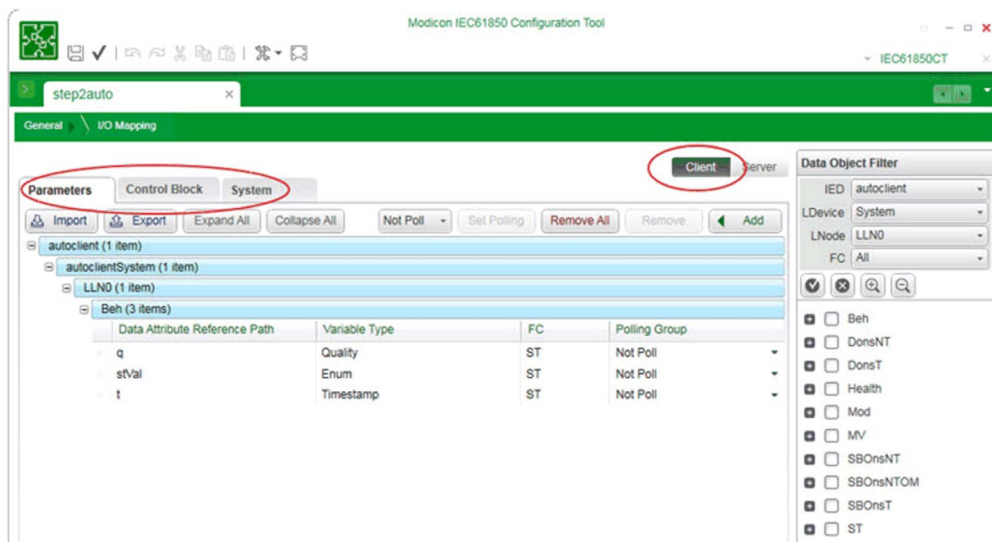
Modicon IEC61850 Configuration Tool

IEC61850CT

step2auto ×

General I/O Mapping

Client Server

Parameters Control Block System

Import Export Expand All Collapse All Not Poll Set Polling Remove All Remove Add

autoclient (1 item)
autoclientSystem (1 item)
LLN0 (1 item)
Beh (3 items)

| Data Attribute Reference Path | Variable Type | FC | Polling Group |
|---|---|---|---|
| q | Quality | ST | Not Poll |
| stVal | Enum | ST | Not Poll |
| t | Timestamp | ST | Not Poll |

Data Object Filter

IED autoclient
LDevice System
LNode LLN0
FC All

Beh
DonsNT
DonsT
Health
Mod
MV
SBOnsNT
SBOnsNTOM
SBOnsT
ST